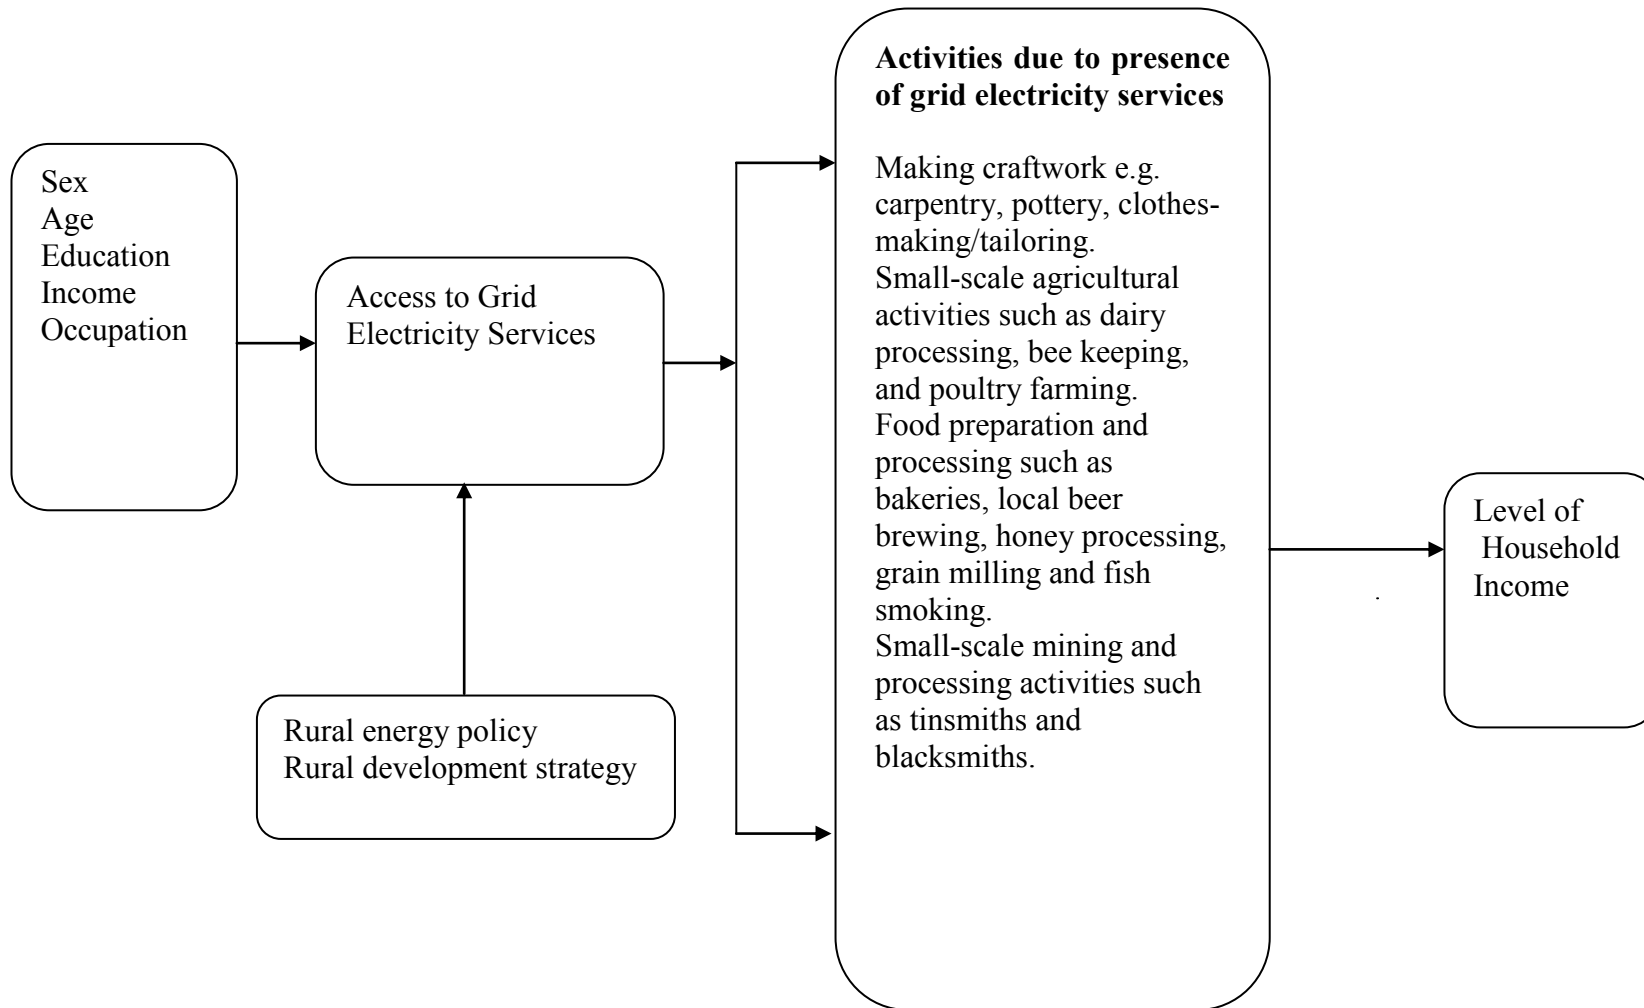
Sex
Age
Education
Income
Occupation

Access to Grid Electricity Services

Rural energy policy
Rural development strategy

**Activities due to presence of grid electricity services**

Making craftwork e.g. carpentry, pottery, clothes-making/tailoring.
Small-scale agricultural activities such as dairy processing, bee keeping, and poultry farming.
Food preparation and processing such as bakeries, local beer brewing, honey processing, grain milling and fish smoking.
Small-scale mining and processing activities such as tinsmiths and blacksmiths.

Level of Household Income